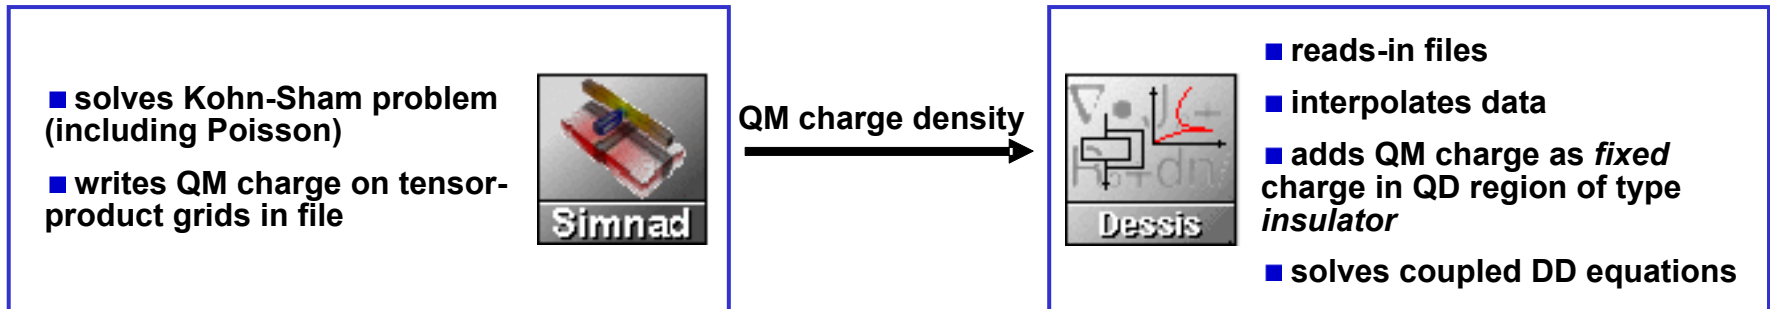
■ solves Kohn-Sham problem (including Poisson)

■ writes QM charge on tensor-product grids in file

Simnad

QM charge density

Dessis

■ reads-in files

■ interpolates data

■ adds QM charge as *fixed* charge in QD region of type *insulator*

■ solves coupled DD equations